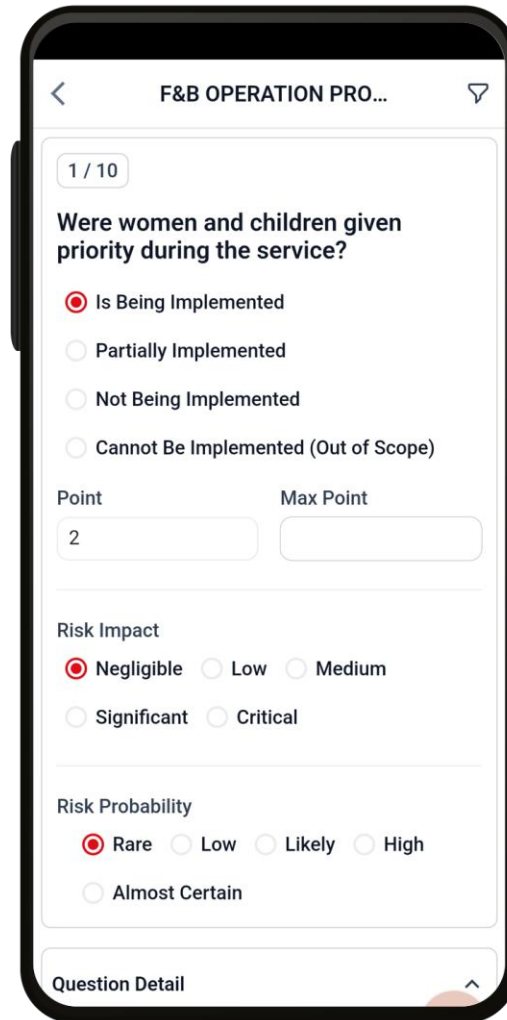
F&B OPERATION PRO...

1 / 10

Were women and children given priority during the service?

Is Being Implemented

Partially Implemented

Not Being Implemented

Cannot Be Implemented (Out of Scope)

Point

2

Max Point

Risk Impact

Negligible Low Medium

Significant Critical

Risk Probability

Rare Low Likely High

Almost Certain

Question Detail